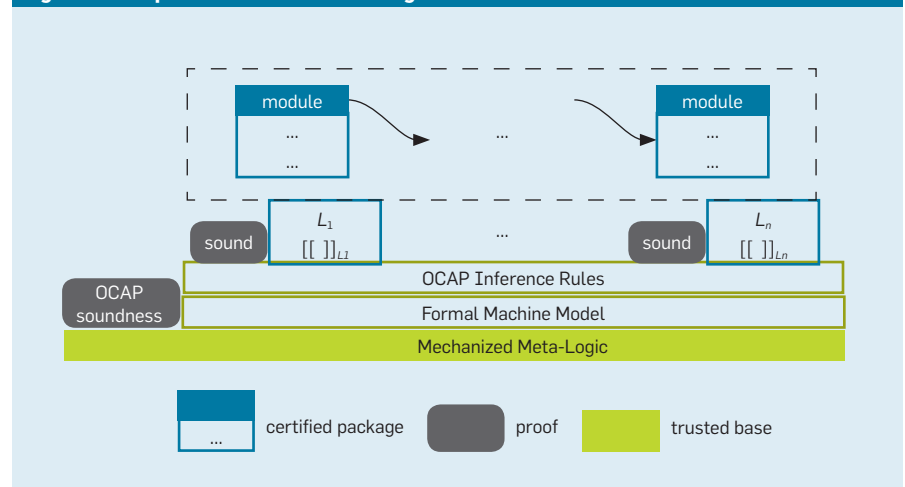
module
...
...

...

module
...
...

sound
$L_1$
$[[\ ]]_{L1}$

...

sound
$L_n$
$[[\ ]]_{Ln}$

OCAP soundness

OCAP Inference Rules

Formal Machine Model

Mechanized Meta-Logic

...
certified package
proof
trusted base